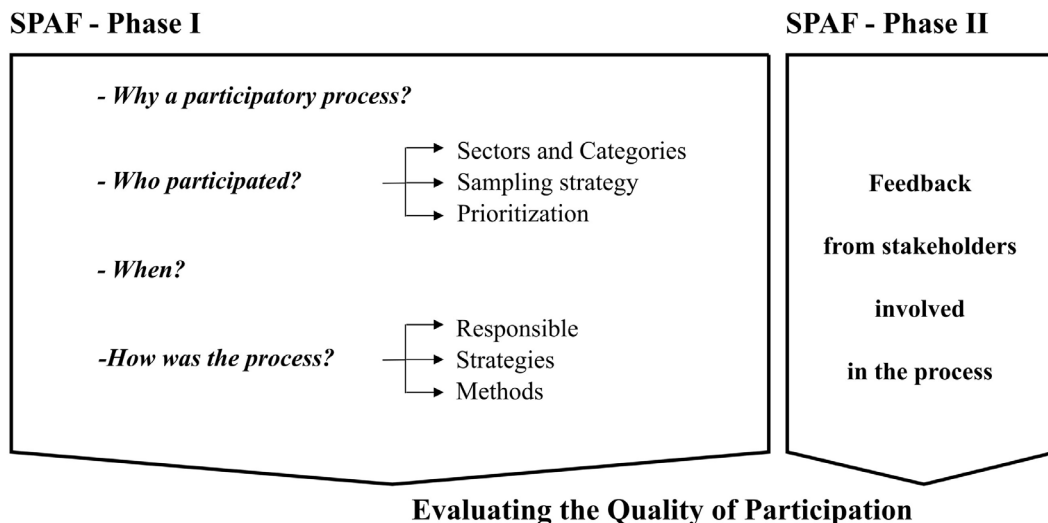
SPAF - Phase I

- Why a participatory process?

- Who participated?

Sectors and Categories
Sampling strategy
Prioritization

- When?

-How was the process?

Responsible
Strategies
Methods

SPAF - Phase II

Feedback
from stakeholders
involved
in the process

Evaluating the Quality of Participation